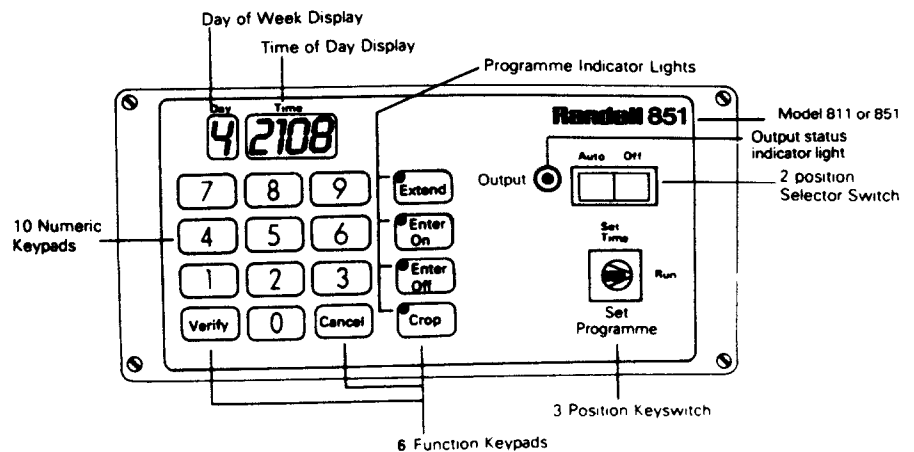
Day of Week Display

Time of Day Display

Programme Indicator Lights

Day

Time

4

2108

Randell 851

Model 811 or 851

Output status indicator light

Output

Auto

Off

2 position Selector Switch

7

8

9

Extend

10 Numeric Keypads

4

5

6

Enter On

1

2

3

Enter Off

Set Time

Run

Verify

0

Cancel

Crop

Set Programme

3 Position Keyswitch

6 Function Keypads